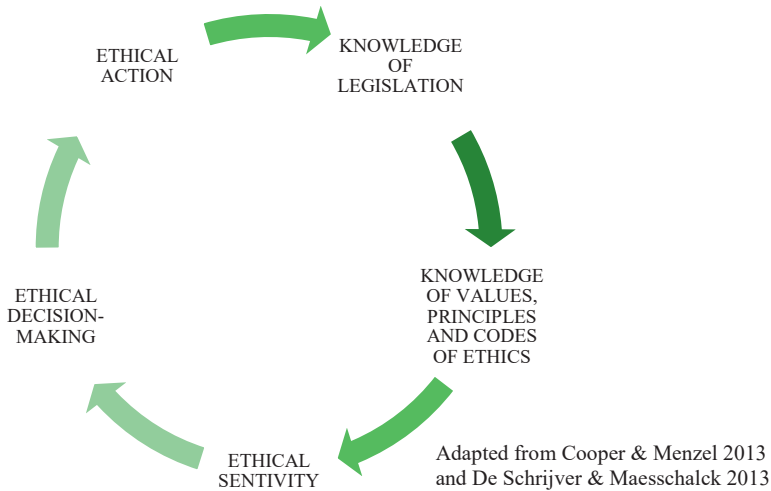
ETHICAL ACTION

KNOWLEDGE OF LEGISLATION

KNOWLEDGE OF VALUES, PRINCIPLES AND CODES OF ETHICS

ETHICAL SENTIVITY

ETHICAL DECISION-MAKING

Adapted from Cooper & Menzel 2013 and De Schrijver & Maesschalck 2013